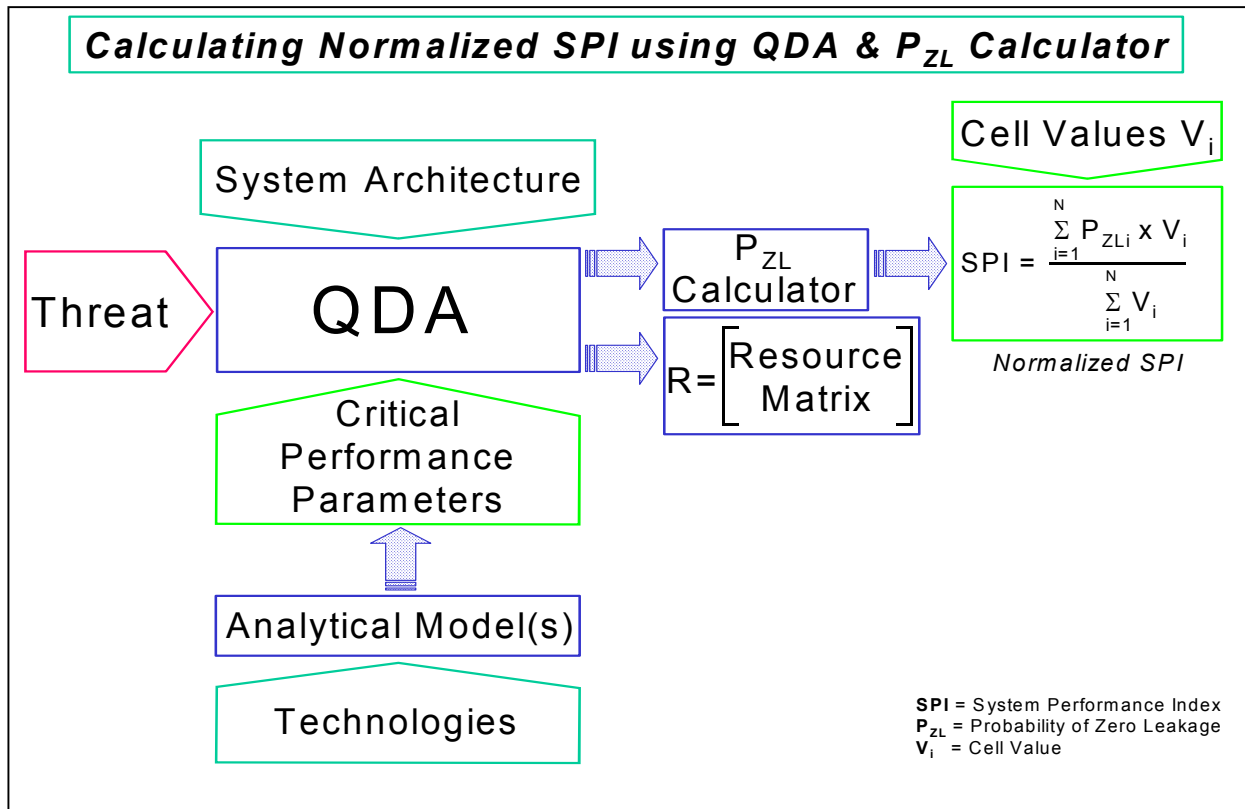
Calculating Normalized SPI using QDA & $P_{ZL}$ Calculator

Cell Values $V_i$

System Architecture

Threat

QDA

$P_{ZL}$ Calculator

$SPI = \frac{\sum_{i=1}^{N} P_{ZLi} \times V_i}{\sum_{i=1}^{N} V_i}$

Normalized SPI

$R = \begin{bmatrix} \text{Resource} \\ \text{Matrix} \end{bmatrix}$

Critical Performance Parameters

Analytical Model(s)

Technologies

SPI = System Performance Index
$P_{ZL}$ = Probability of Zero Leakage
$V_i$ = Cell Value